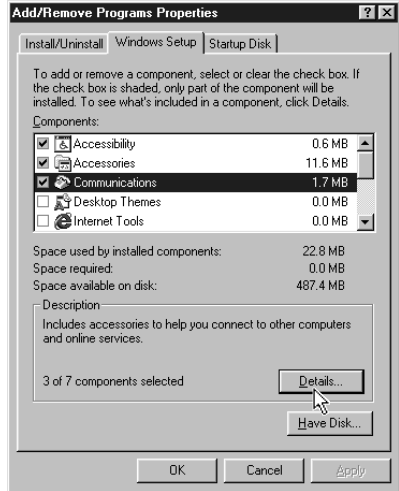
Add/Remove Programs Properties

? X

Install/Uninstall | Windows Setup | Startup Disk

To add or remove a component, select or clear the check box. If the check box is shaded, only part of the component will be installed. To see what's included in a component, click Details.

Components:

| | | |
|---|---|---|
| ☑ | Accessibility | 0.6 MB |
| ☑ | Accessories | 11.6 MB |
| ☑ | Communications | 1.7 MB |
| ☐ | Desktop Themes | 0.0 MB |
| ☐ | Internet Tools | 0.0 MB |

Space used by installed components: 22.8 MB
Space required: 0.0 MB
Space available on disk: 487.4 MB

Description

Includes accessories to help you connect to other computers and online services.

3 of 7 components selected

Details...

Have Disk...

OK | Cancel | Apply